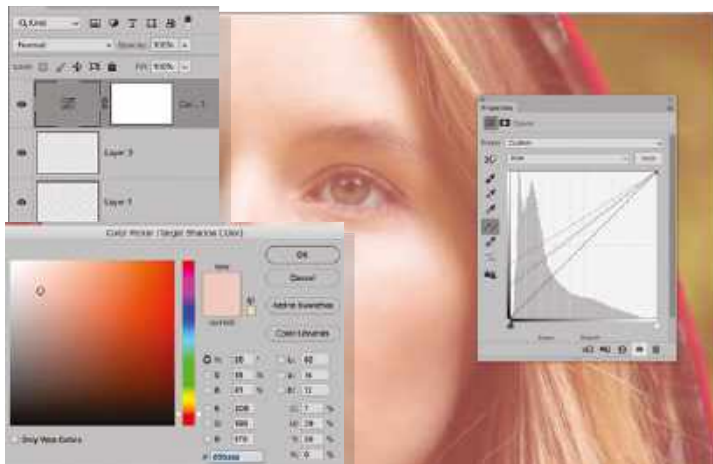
Kind

Normal

Opacity: 100%

Lock:

Fill: 100%

Cur... 1

Layer 3

Layer 1

Color Picker (Target Shadow Color)

OK

Cancel

Add to Swatches

Color Libraries

new

current

H: 20 °

S: 18 %

B: 91 %

R: 208

G: 180

B: 170

L: 82

a: 14

b: 12

C: 7 %

M: 29 %

Y: 28 %

K: 0 %

#

Only Web Colors

Properties

Curves

Preset: Custom

RGB

Auto